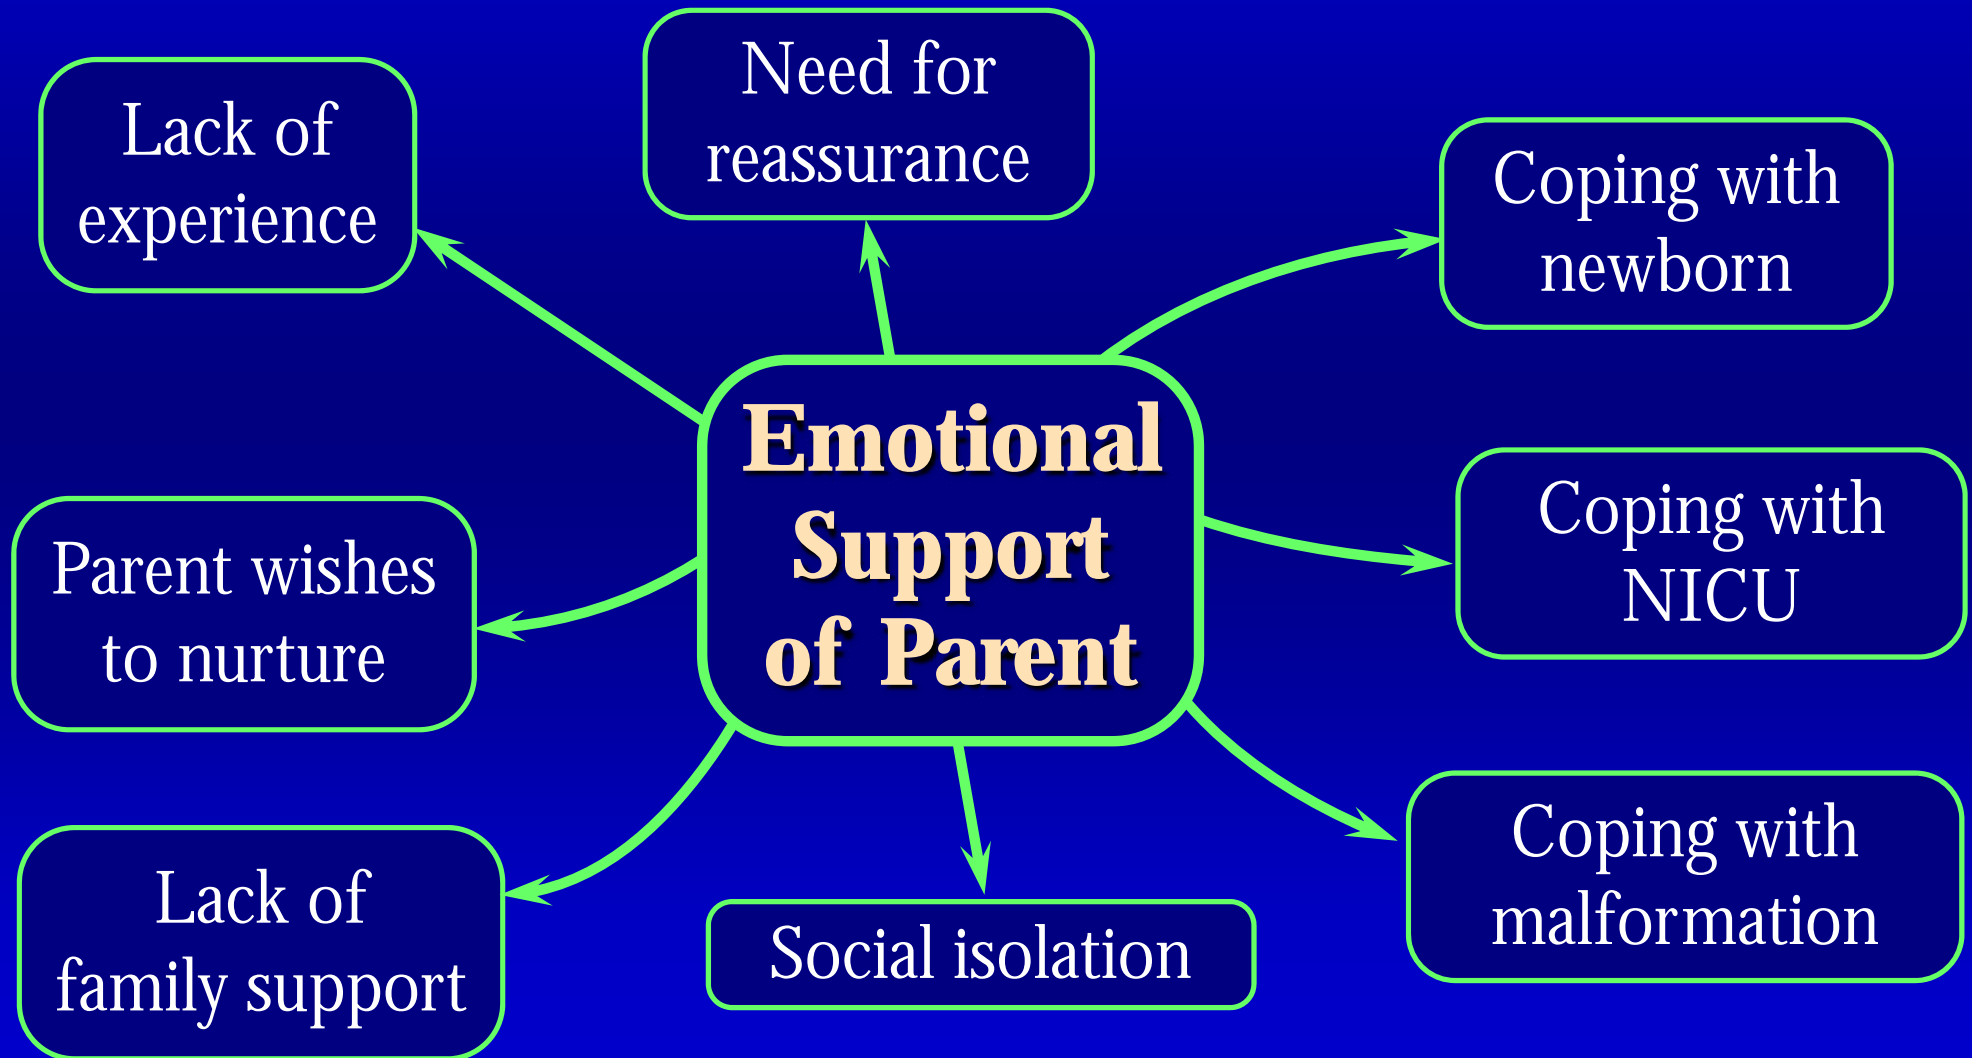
Need for reassurance

Lack of experience

Coping with newborn

Emotional Support of Parent

Parent wishes to nurture

Coping with NICU

Lack of family support

Social isolation

Coping with malformation